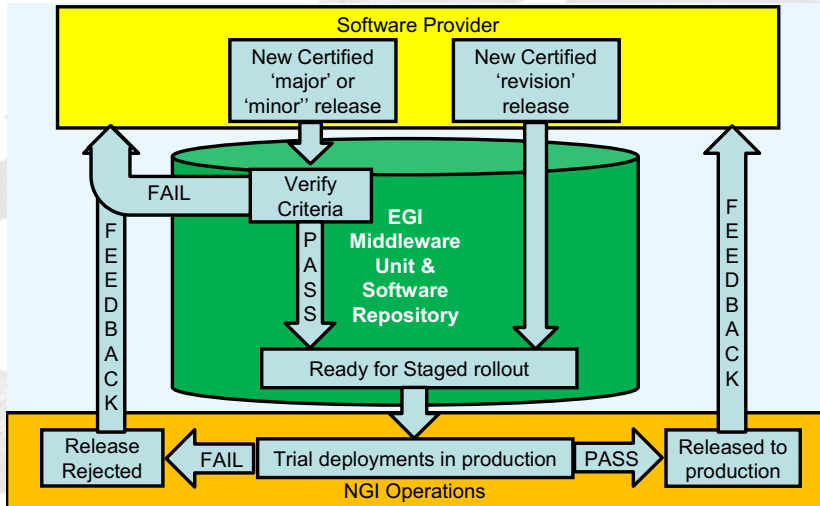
Software Provider

New Certified 'major' or 'minor'' release

New Certified 'revision' release

FAIL

Verify Criteria

PASS

EGI Middleware Unit & Software Repository

FEEDBACK

FEEDBACK

Ready for Staged rollout

Release Rejected

FAIL

Trial deployments in production

PASS

Released to production

NGI Operations